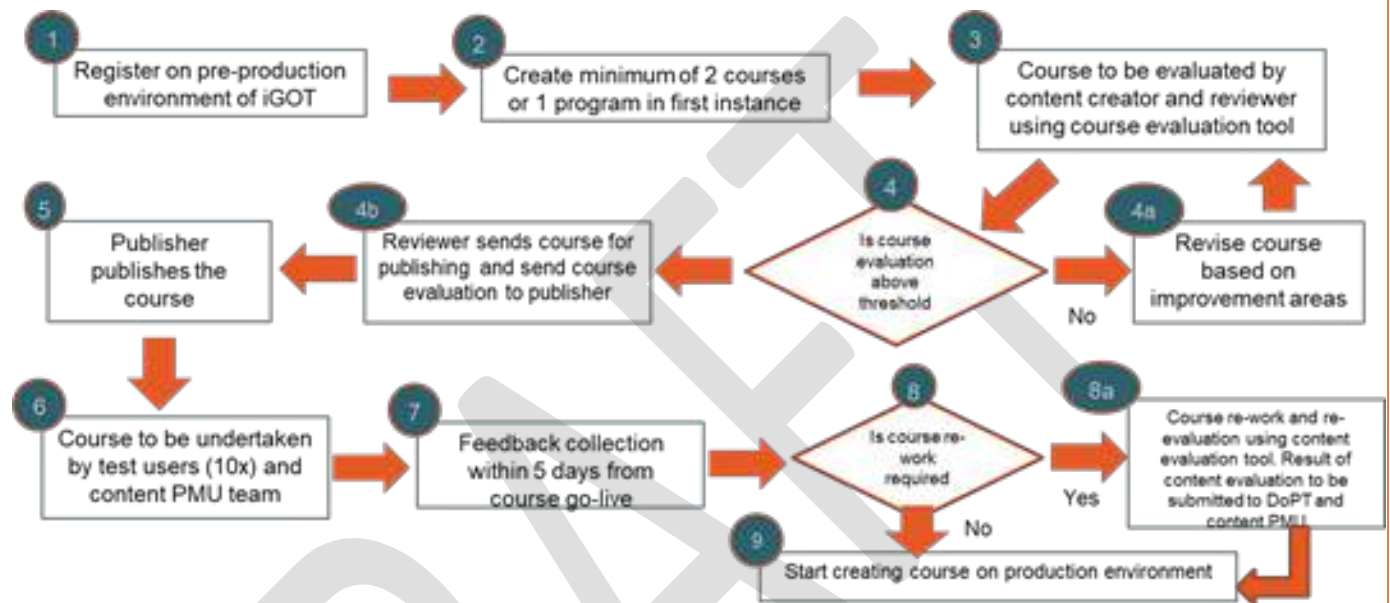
1
Register on pre-production environment of iGOT

2
Create minimum of 2 courses or 1 program in first instance

3
Course to be evaluated by content creator and reviewer using course evaluation tool

4
Is course evaluation above threshold

No

4a
Revise course based on improvement areas

4b
Reviewer sends course for publishing and send course evaluation to publisher

5
Publisher publishes the course

6
Course to be undertaken by test users (10x) and content PMU team

7
Feedback collection within 5 days from course go-live

8
Is course re-work required

Yes

8a
Course re-work and re-evaluation using content evaluation tool. Result of content evaluation to be submitted to DoPT and content PMU

No

9
Start creating course on production environment